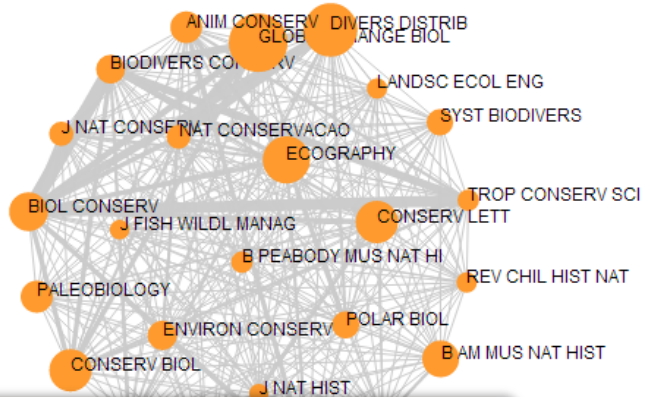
ANIM CONSERV
DIVERS DISTRIB
GLOB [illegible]ANGE BIOL
BIODIVERS CO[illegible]RV
LANDSC ECOL ENG
SYST BIODIVERS
J NAT CONSE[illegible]
NAT CONSERVACAO
ECOGRAPHY
TROP CONSERV SCI
BIOL CONSERV
J FISH WILDL MANAG
CONSERV LETT
B PEABODY MUS NAT HI
REV CHIL HIST NAT
PALEOBIOLOGY
POLAR BIOL
ENVIRON CONSERV
B AM MUS NAT HIST
CONSERV BIOL
J NAT HIST